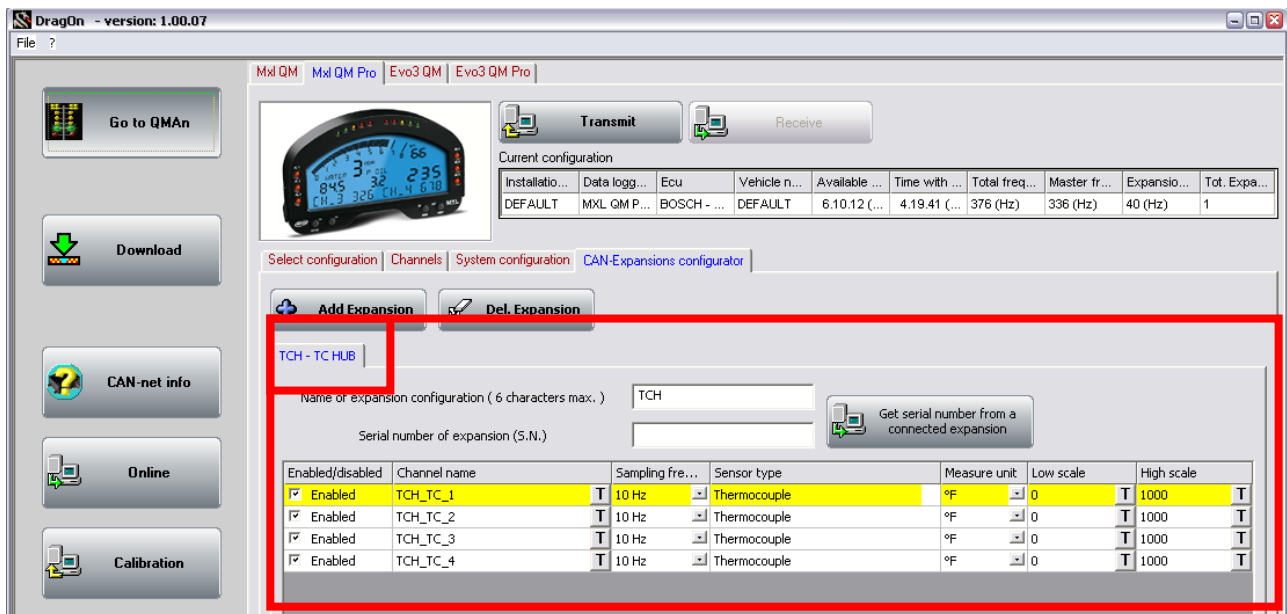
DragOn - version: 1.00.07

File ?

Go to QMAn

Download

CAN-net info

Online

Calibration

Mxl QM | Mxl QM Pro | Evo3 QM | Evo3 QM Pro

Transmit

Receive

Current configuration

| Installatio... | Data logg... | Ecu | Vehicle n... | Available ... | Time with ... | Total freq... | Master fr... | Expansio... | Tot. Expa... |
|---|---|---|---|---|---|---|---|---|---|
| DEFAULT | MXL QM P... | BOSCH - ... | DEFAULT | 6.10.12 (... | 4.19.41 (... | 376 (Hz) | 336 (Hz) | 40 (Hz) | 1 |

Select configuration | Channels | System configuration | CAN-Expansions configurator

Add Expansion

Del. Expansion

TCH - TC HUB

Name of expansion configuration ( 6 characters max. ) TCH

Serial number of expansion (S.N.)

Get serial number from a connected expansion

| Enabled/disabled | Channel name | Sampling fre... | Sensor type | Measure unit | Low scale | High scale |
|---|---|---|---|---|---|---|
| Enabled | TCH_TC_1 T | 10 Hz | Thermocouple | °F | 0 T | 1000 T |
| Enabled | TCH_TC_2 T | 10 Hz | Thermocouple | °F | 0 T | 1000 T |
| Enabled | TCH_TC_3 T | 10 Hz | Thermocouple | °F | 0 T | 1000 T |
| Enabled | TCH_TC_4 T | 10 Hz | Thermocouple | °F | 0 T | 1000 T |